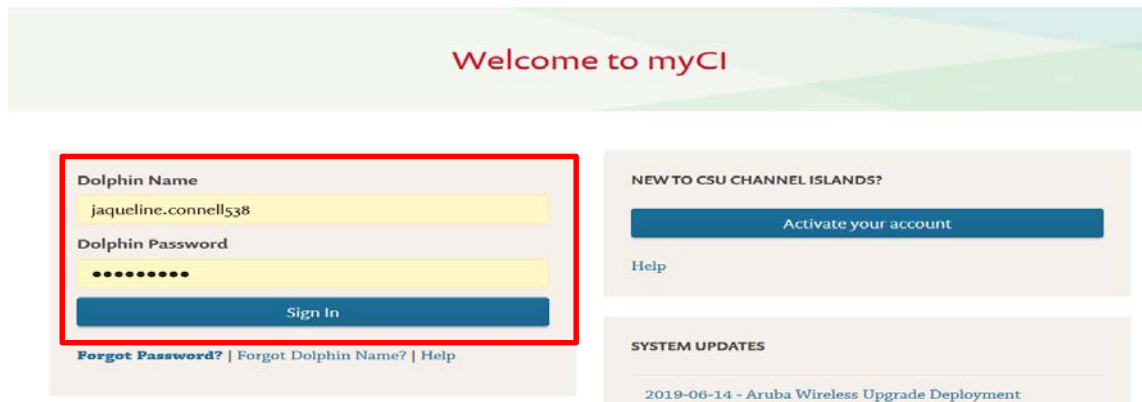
Welcome to myCI

Dolphin Name

jaqueline.connell538

Dolphin Password

●●●●●●●●●

Sign In

Forgot Password? | Forgot Dolphin Name? | Help

NEW TO CSU CHANNEL ISLANDS?

Activate your account

Help

SYSTEM UPDATES

2019-06-14 - Aruba Wireless Upgrade Deployment